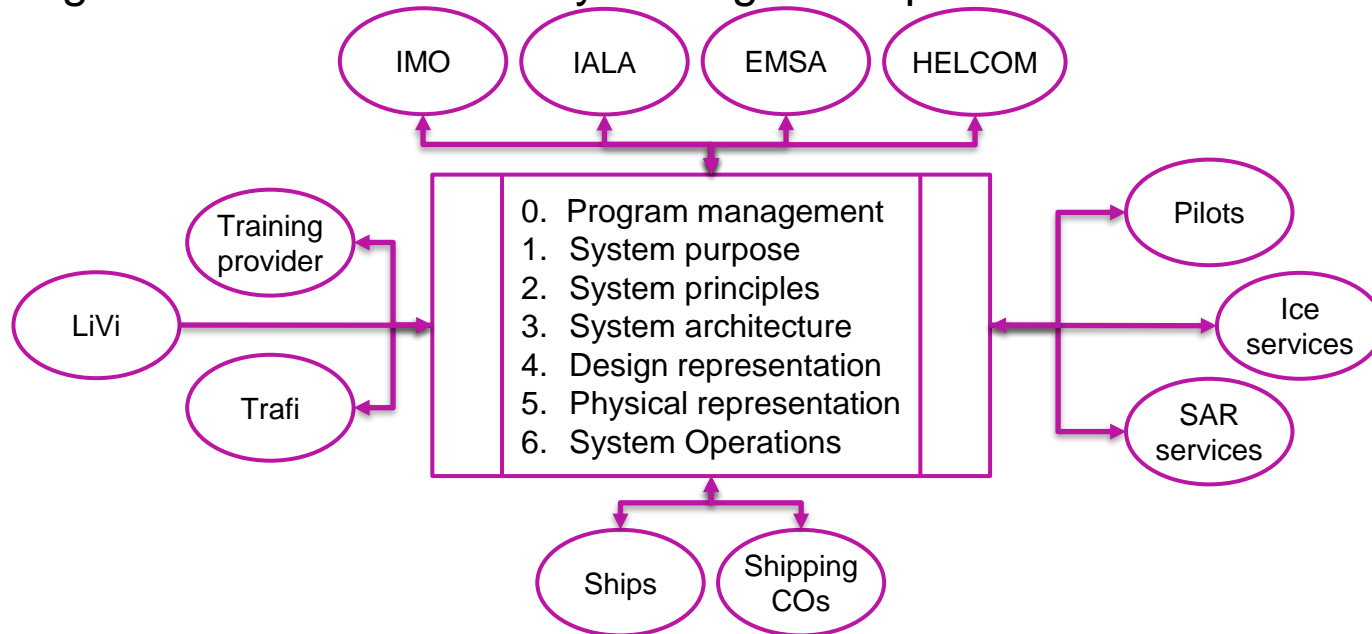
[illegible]

IMO

IALA

EMSA

HELCOM

Training provider

LiVi

Trafi

0. Program management
1. System purpose
2. System principles
3. System architecture
4. Design representation
5. Physical representation
6. System Operations

Pilots

Ice services

SAR services

Ships

Shipping COs